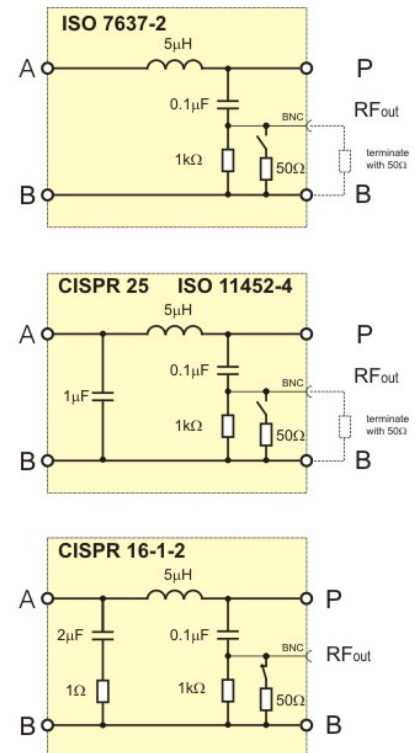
ISO 7637-2

A

5μH

P

0.1μF

RF$_{out}$

BNC

1kΩ

50Ω

terminate with 50Ω

B

B

CISPR 25 ISO 11452-4

A

5μH

P

1μF

0.1μF

RF$_{out}$

BNC

1kΩ

50Ω

terminate with 50Ω

B

B

CISPR 16-1-2

A

5μH

P

2μF

0.1μF

BNC

RF$_{out}$

1Ω

1kΩ

50Ω

B

B